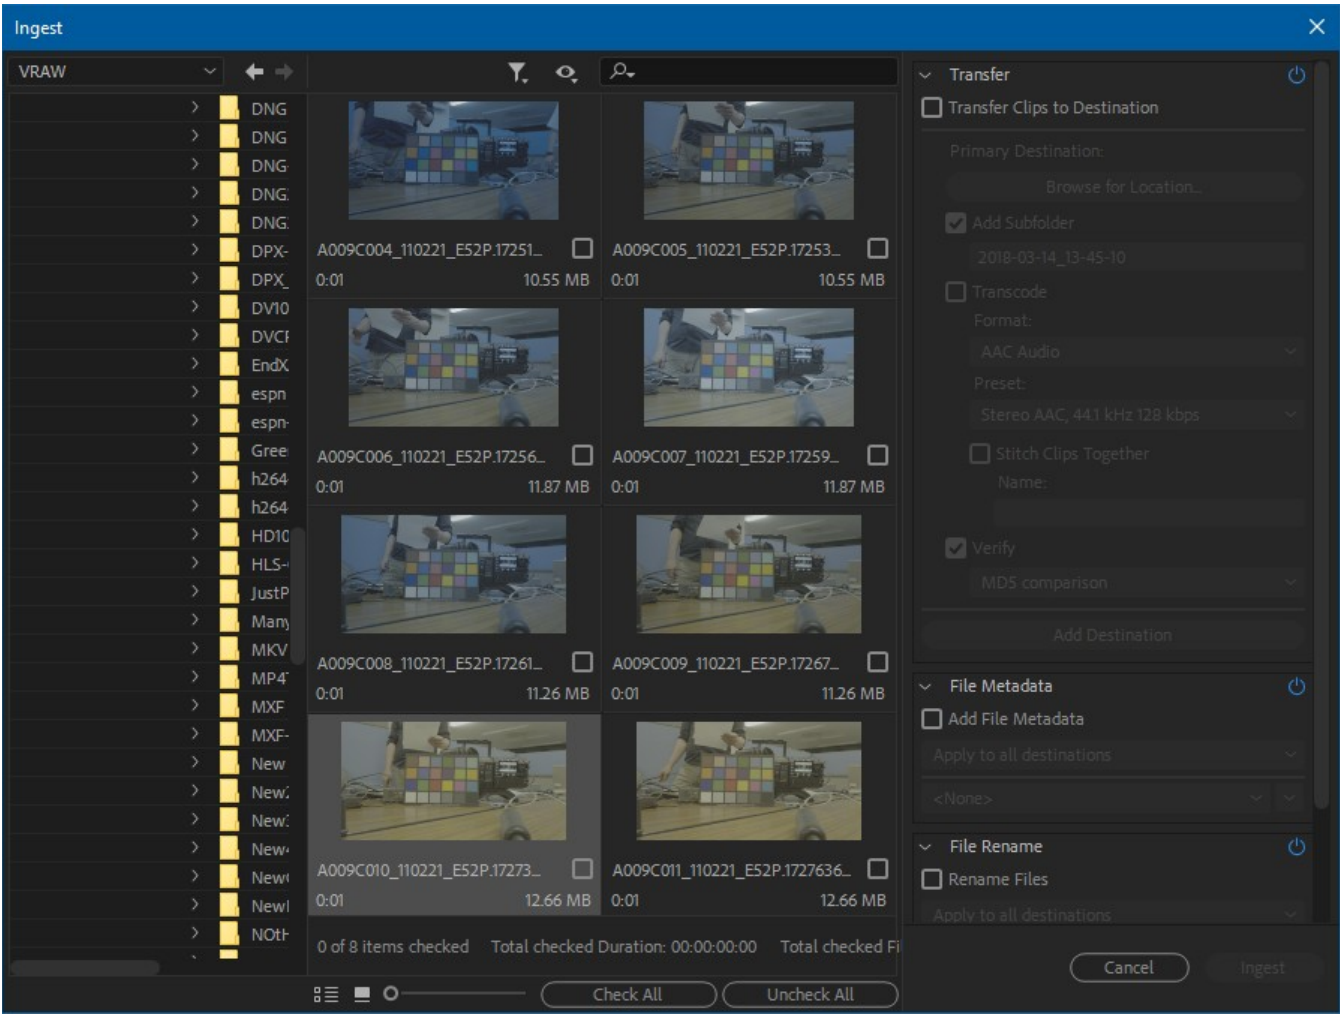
Ingest

VRAW

DNG
DNG
DNG
DNG
DNG
DPX-
DPX_
DV10
DVCI
EndX
espn
espn-
Gree
h264
h264
HD10
HLS-
JustP
Many
MKV
MP4
MXF
MXF-
New
New
New
New
New
Newl
NOtH

A009C004_110221_E52P.17251_
0:01 10.55 MB
A009C005_110221_E52P.17253_
0:01 10.55 MB
A009C006_110221_E52P.17256_
0:01 11.87 MB
A009C007_110221_E52P.17259_
0:01 11.87 MB
A009C008_110221_E52P.17261_
0:01 11.26 MB
A009C009_110221_E52P.17267_
0:01 11.26 MB
A009C010_110221_E52P.17273_
0:01 12.66 MB
A009C011_110221_E52P.1727636_
0:01 12.66 MB

0 of 8 items checked Total checked Duration: 00:00:00:00 Total checked Fi

Check All Uncheck All

Transfer
Transfer Clips to Destination
Primary Destination:
Browse for Location...
Add Subfolder
2018-03-14_13-45-10
Transcode
Format:
AAC Audio
Preset:
Stereo AAC, 44.1 kHz 128 kbps
Stitch Clips Together
Name:
Verify
MD5 comparison
Add Destination

File Metadata
Add File Metadata
Apply to all destinations
<None>

File Rename
Rename Files
Apply to all destinations

Cancel Ingest